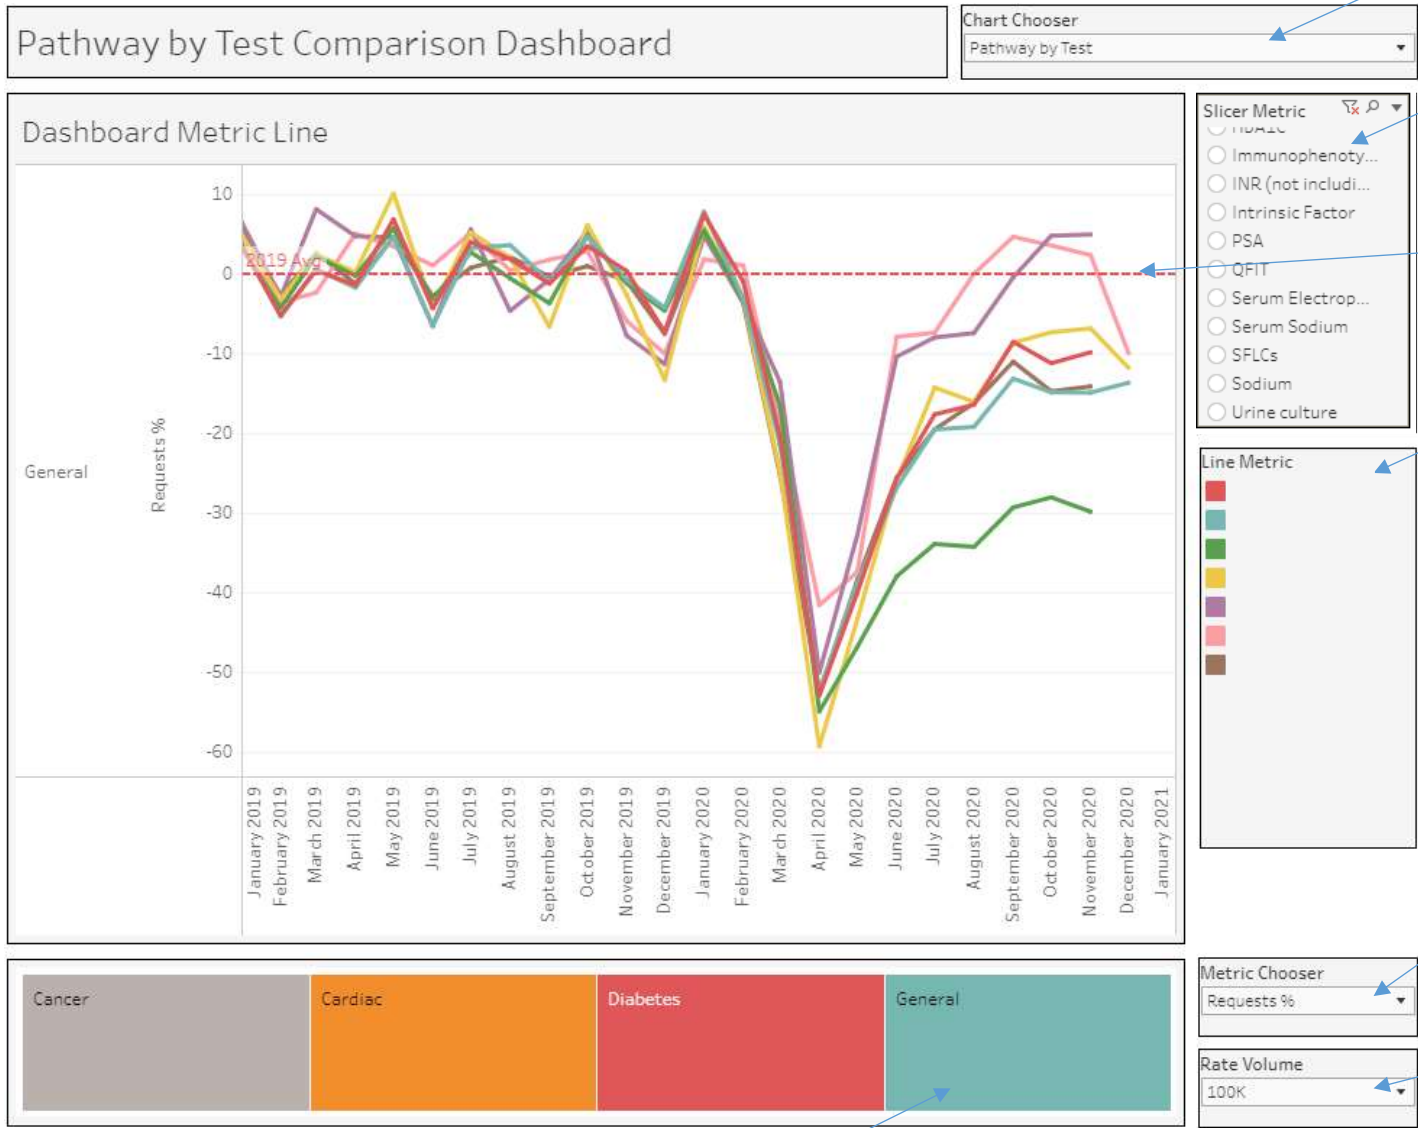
Pathway by Test Comparison Dashboard

Chart Chooser
Pathway by Test

Dashboard Metric Line

General

Requests %

10
0
-10
-20
-30
-40
-50
-60

2019 Avg

January 2019
February 2019
March 2019
April 2019
May 2019
June 2019
July 2019
August 2019
September 2019
October 2019
November 2019
December 2019
January 2020
February 2020
March 2020
April 2020
May 2020
June 2020
July 2020
August 2020
September 2020
October 2020
November 2020
December 2020
January 2021

Slicer Metric
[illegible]
Immunophenoty...
INR (not includi...
Intrinsic Factor
PSA
QFIT
Serum Electrop...
Serum Sodium
SFLCs
Sodium
Urine culture

Line Metric

Cancer
Cardiac
Diabetes
General

Metric Chooser
Requests %

Rate Volume
100K